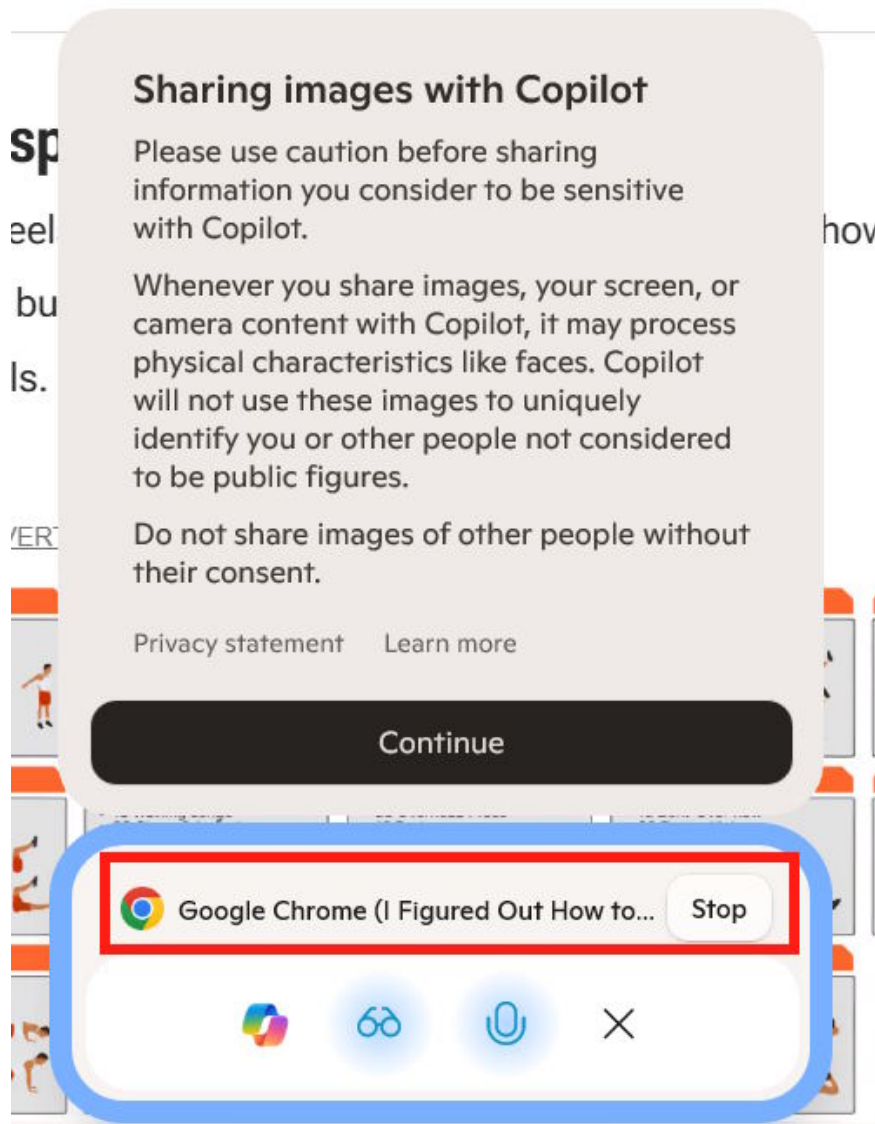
sp
eel
bu
ls.
VERT
how

Sharing images with Copilot

Please use caution before sharing information you consider to be sensitive with Copilot.

Whenever you share images, your screen, or camera content with Copilot, it may process physical characteristics like faces. Copilot will not use these images to uniquely identify you or other people not considered to be public figures.

Do not share images of other people without their consent.

Privacy statement Learn more

Continue

Google Chrome (I Figured Out How to... Stop